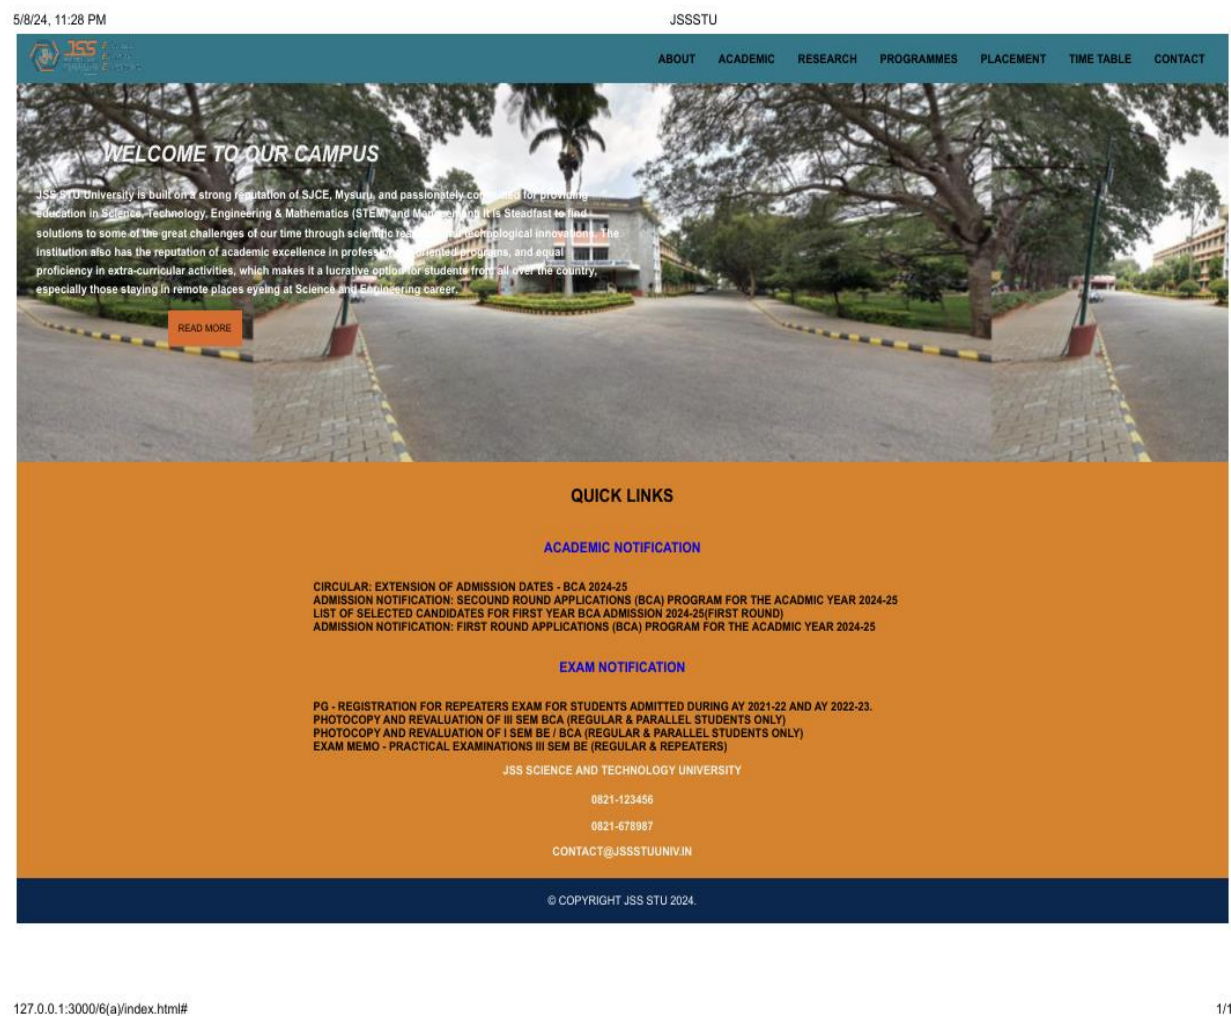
5/8/24, 11:28 PM

JSSSTU

JSS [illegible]

ABOUT ACADEMIC RESEARCH PROGRAMMES PLACEMENT TIME TABLE CONTACT

WELCOME TO OUR CAMPUS

JSS STU University is built on a strong reputation of SJCE, Mysuru, and passionately committed for providing education in Science, Technology, Engineering & Mathematics (STEM) and Management. It is Steadfast to find solutions to some of the great challenges of our time through scientific research and technological innovations. The institution also has the reputation of academic excellence in profession oriented programs, and equal proficiency in extra-curricular activities, which makes it a lucrative option for students from all over the country, especially those staying in remote places eyeing at Science and Engineering career.

READ MORE

QUICK LINKS

ACADEMIC NOTIFICATION

CIRCULAR: EXTENSION OF ADMISSION DATES - BCA 2024-25
ADMISSION NOTIFICATION: SECOUND ROUND APPLICATIONS (BCA) PROGRAM FOR THE ACADMIC YEAR 2024-25
LIST OF SELECTED CANDIDATES FOR FIRST YEAR BCA ADMISSION 2024-25(FIRST ROUND)
ADMISSION NOTIFICATION: FIRST ROUND APPLICATIONS (BCA) PROGRAM FOR THE ACADMIC YEAR 2024-25

EXAM NOTIFICATION

PG - REGISTRATION FOR REPEATERS EXAM FOR STUDENTS ADMITTED DURING AY 2021-22 AND AY 2022-23.
PHOTOCOPY AND REVALUATION OF III SEM BCA (REGULAR & PARALLEL STUDENTS ONLY)
PHOTOCOPY AND REVALUATION OF I SEM BE / BCA (REGULAR & PARALLEL STUDENTS ONLY)
EXAM MEMO - PRACTICAL EXAMINATIONS III SEM BE (REGULAR & REPEATERS)

JSS SCIENCE AND TECHNOLOGY UNIVERSITY

0821-123456

0821-678987

CONTACT@JSSSTUUNIV.IN

© COPYRIGHT JSS STU 2024.

127.0.0.1:3000/6(a)/index.html#

1/1